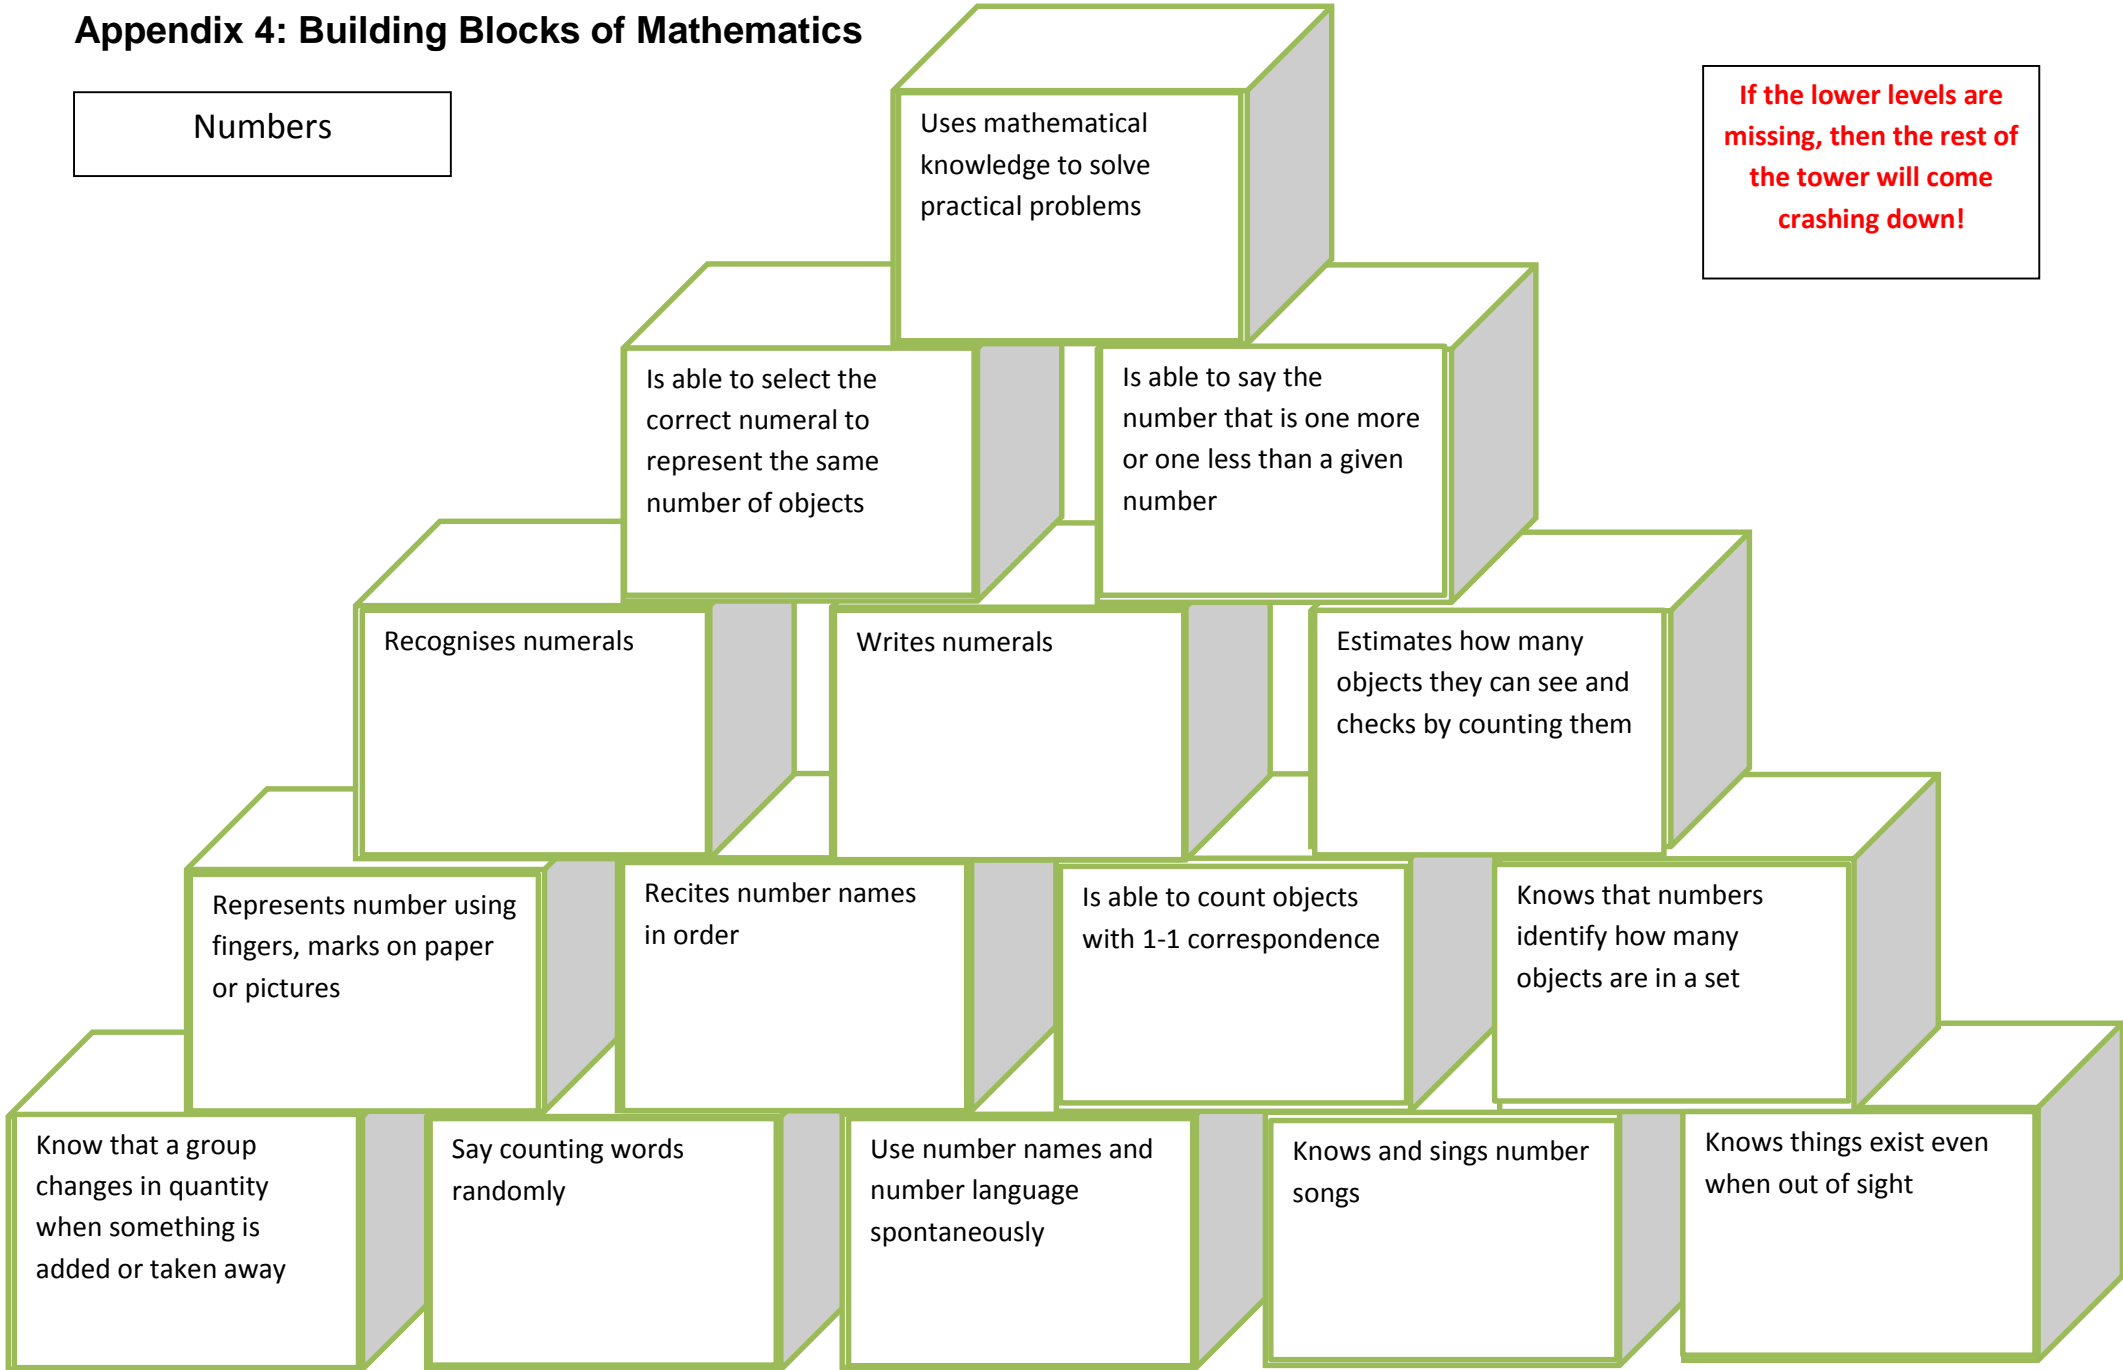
Appendix 4: Building Blocks of Mathematics

Numbers

If the lower levels are missing, then the rest of the tower will come crashing down!

Uses mathematical knowledge to solve practical problems

Is able to select the correct numeral to represent the same number of objects

Is able to say the number that is one more or one less than a given number

Recognises numerals

Writes numerals

Estimates how many objects they can see and checks by counting them

Represents number using fingers, marks on paper or pictures

Recites number names in order

Is able to count objects with 1-1 correspondence

Knows that numbers identify how many objects are in a set

Know that a group changes in quantity when something is added or taken away

Say counting words randomly

Use number names and number language spontaneously

Knows and sings number songs

Knows things exist even when out of sight